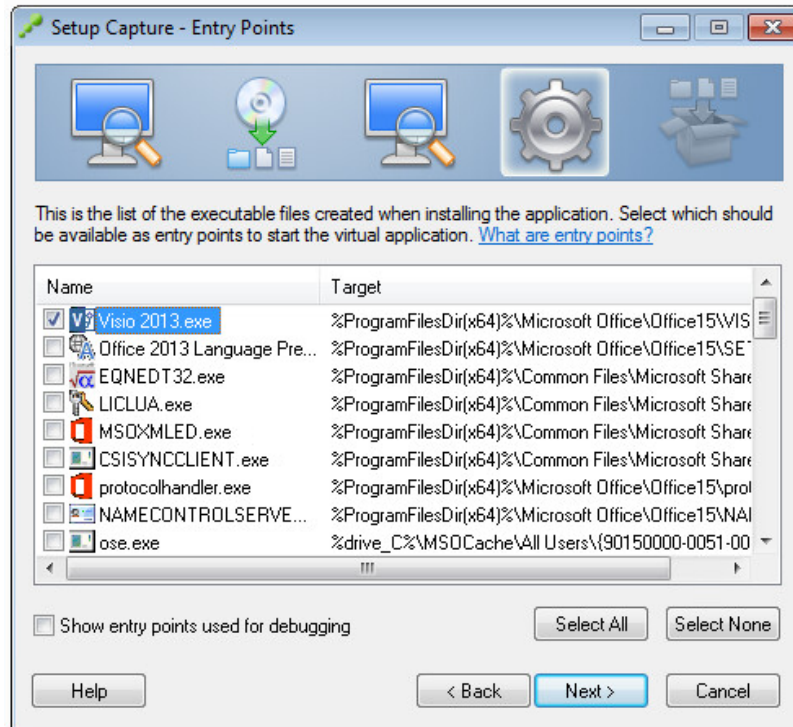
Setup Capture - Entry Points

This is the list of the executable files created when installing the application. Select which should be available as entry points to start the virtual application. What are entry points?

| Name | Target |
|---|---|
| Visio 2013.exe | %ProgramFilesDir(x64)%\Microsoft Office\Office15\VIS |
| Office 2013 Language Pre... | %ProgramFilesDir(x64)%\Microsoft Office\Office15\SET |
| EQNEDT32.exe | %ProgramFilesDir(x64)%\Common Files\Microsoft Share |
| LICLUA.exe | %ProgramFilesDir(x64)%\Common Files\Microsoft Share |
| MSOXMLED.exe | %ProgramFilesDir(x64)%\Common Files\Microsoft Share |
| CSISYNCCLIENT.exe | %ProgramFilesDir(x64)%\Common Files\Microsoft Share |
| protocolhandler.exe | %ProgramFilesDir(x64)%\Microsoft Office\Office15\prot |
| NAMECONTROLSERVE... | %ProgramFilesDir(x64)%\Microsoft Office\Office15\NAI |
| ose.exe | %drive_C%\MSOCache\All Users\{90150000-0051-00 |

Show entry points used for debugging

Select All

Select None

Help

< Back

Next >

Cancel